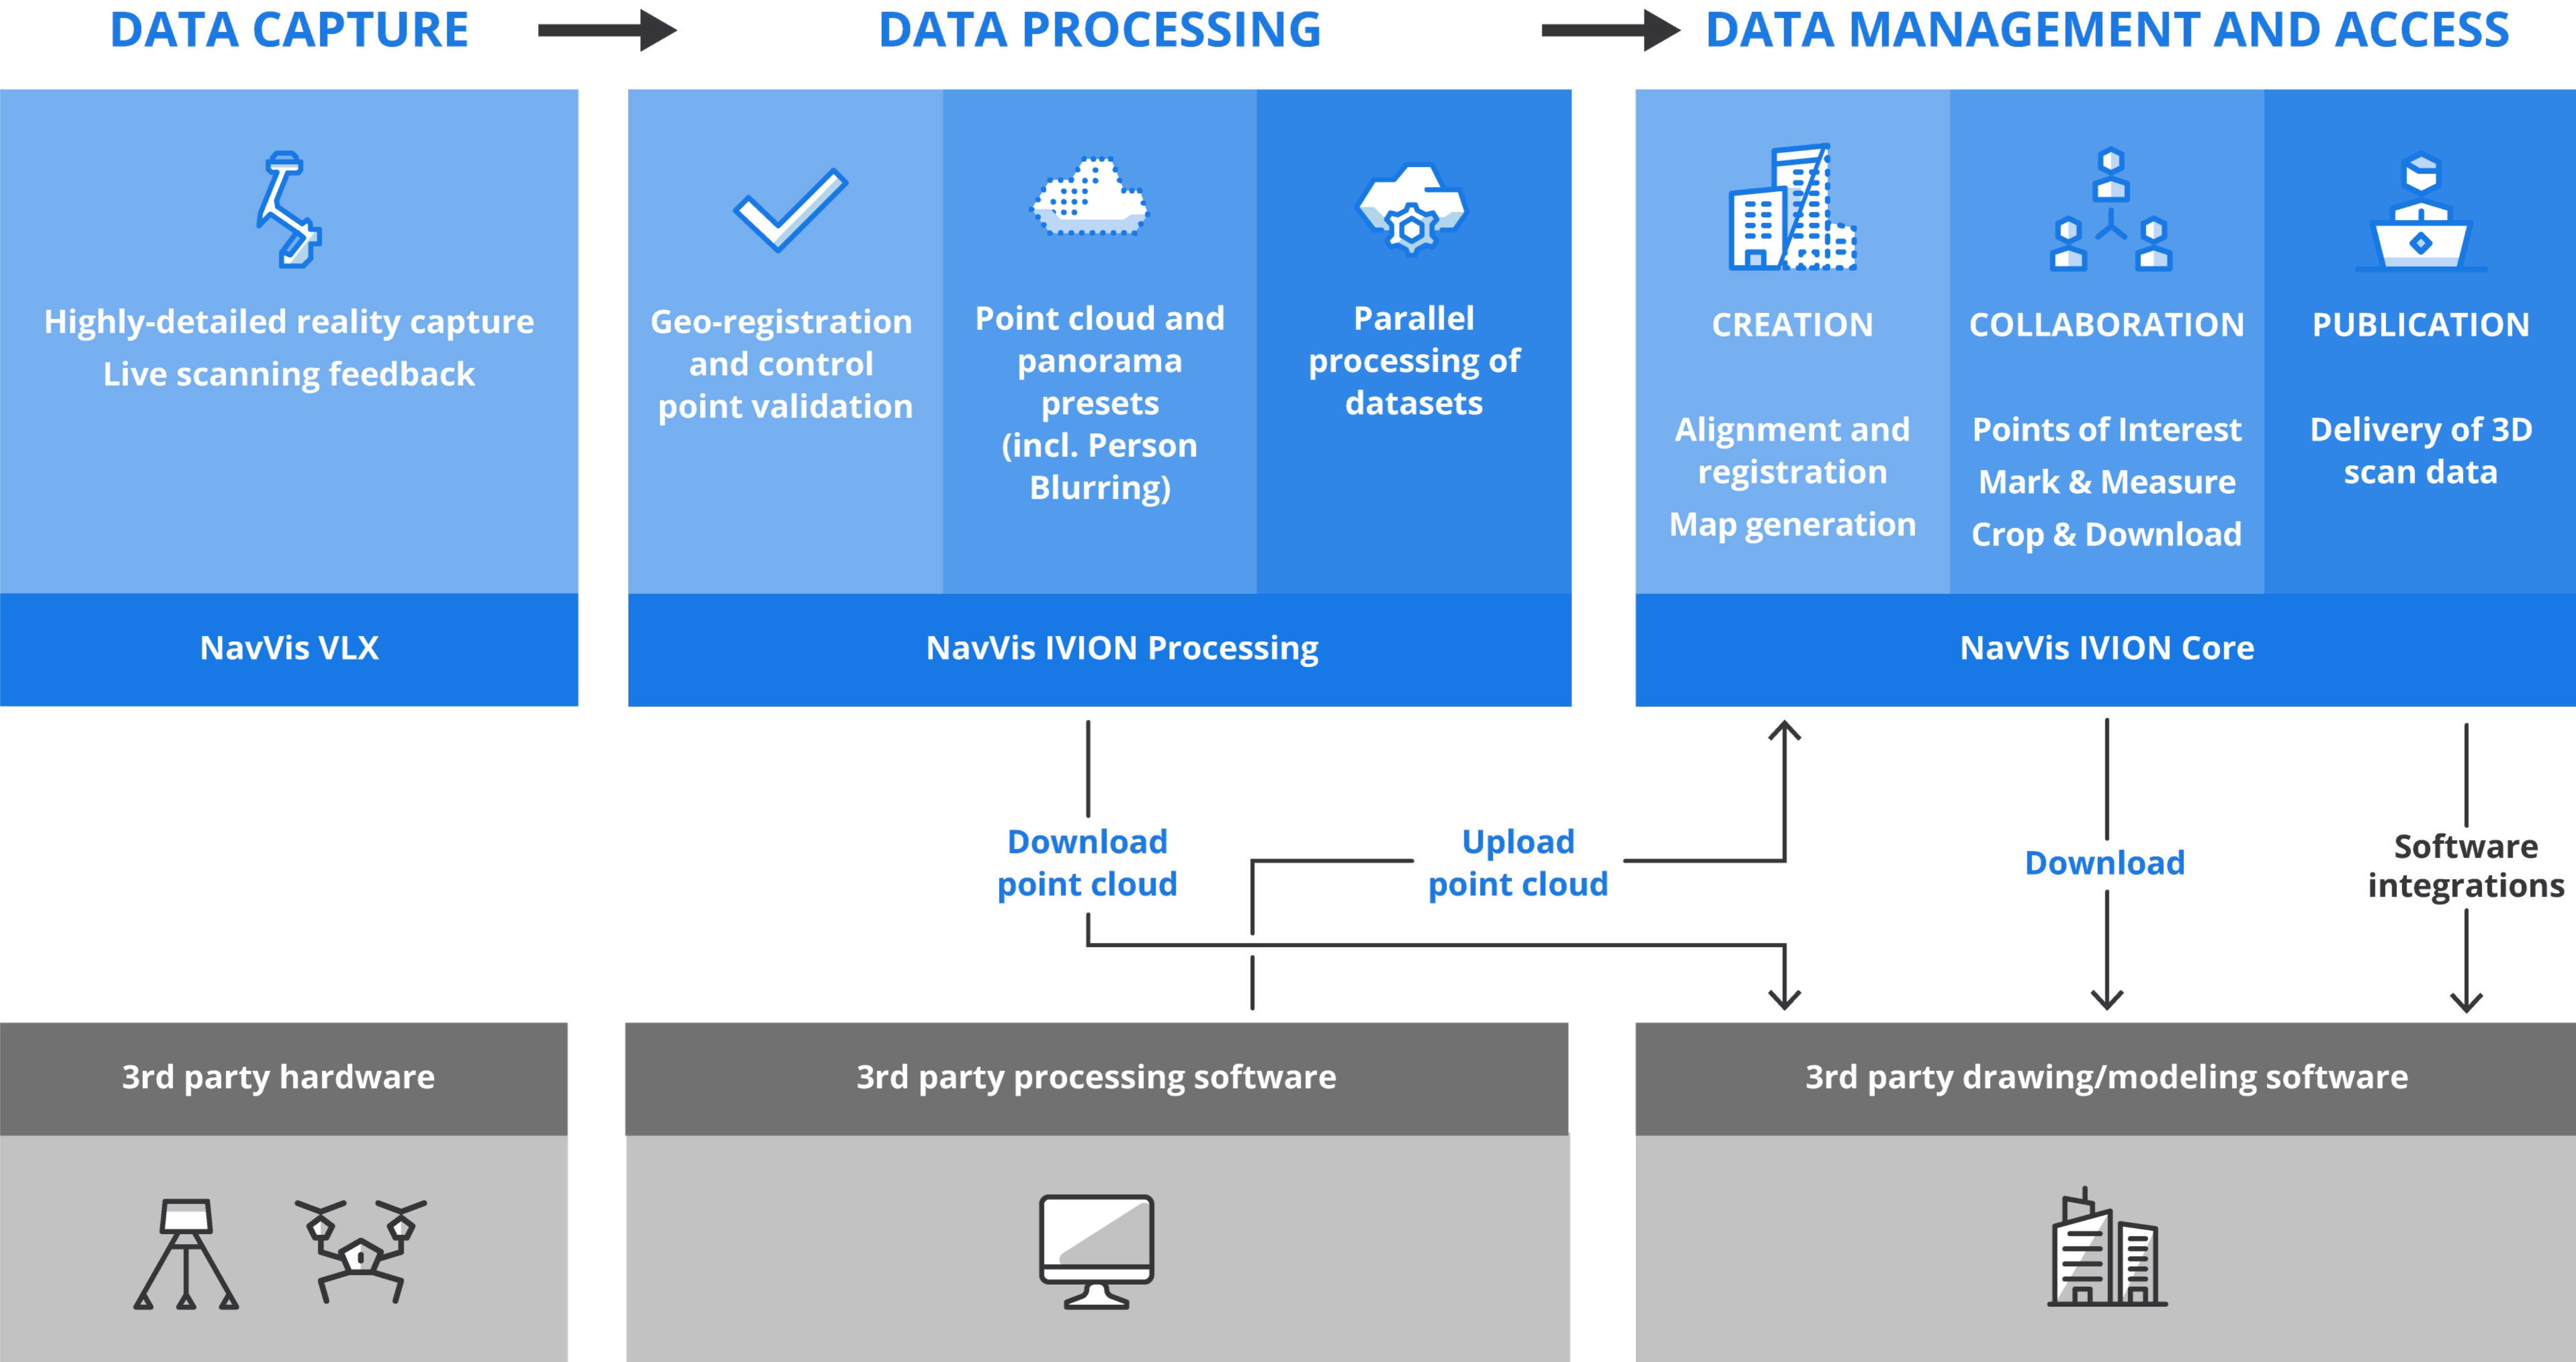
DATA CAPTURE

DATA PROCESSING

DATA MANAGEMENT AND ACCESS

Highly-detailed reality capture
Live scanning feedback

NavVis VLX

Geo-registration and control point validation

Point cloud and panorama presets (incl. Person Blurring)

Parallel processing of datasets

NavVis IVION Processing

CREATION

Alignment and registration
Map generation

COLLABORATION

Points of Interest
Mark & Measure
Crop & Download

PUBLICATION

Delivery of 3D scan data

NavVis IVION Core

Download point cloud

Upload point cloud

Download

Software integrations

3rd party hardware

3rd party processing software

3rd party drawing/modeling software